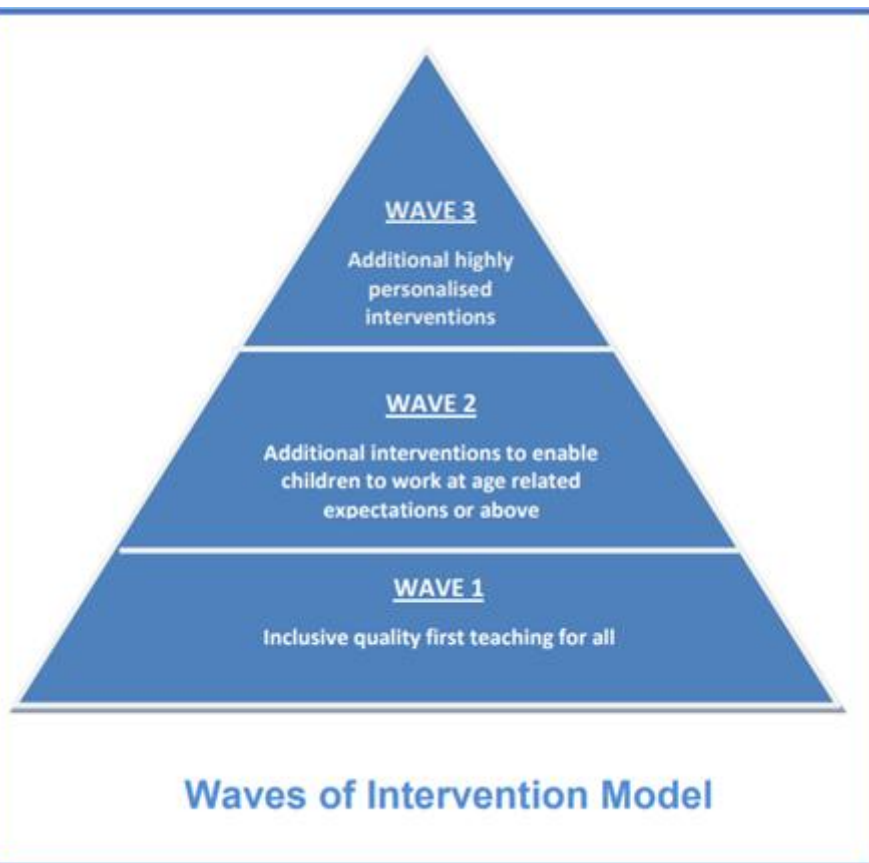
WAVE 3

Additional highly personalised interventions

WAVE 2

Additional interventions to enable children to work at age related expectations or above

WAVE 1

Inclusive quality first teaching for all

Waves of Intervention Model